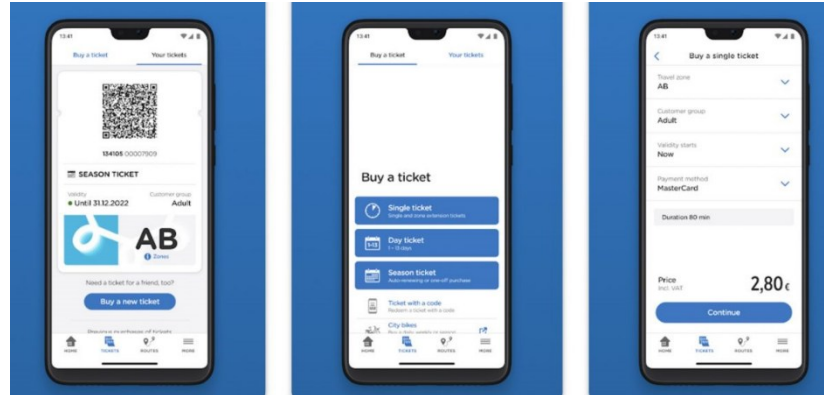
13:41

Buy a ticket
Your tickets

134105 00007909

SEASON TICKET

Validity
Until 31.12.2022

Customer group
Adult

AB
Zones

Need a ticket for a friend, too?

Buy a new ticket

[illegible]

HOME
TICKETS
ROUTES
MORE

13:41

Buy a ticket
Your tickets

Buy a ticket

Single ticket
Single and zone extension tickets

Day ticket
1 - 13 days

Season ticket
Auto renewing or one-off purchase

Ticket with a code
Redeem a ticket with a code

City bikes
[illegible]

HOME
TICKETS
ROUTES
MORE

13:41

Buy a single ticket

Travel zone
AB

Customer group
Adult

Validity starts
Now

Payment method
MasterCard

Duration 80 min

Price
Incl. VAT

2,80€

Continue

HOME
TICKETS
ROUTES
MORE